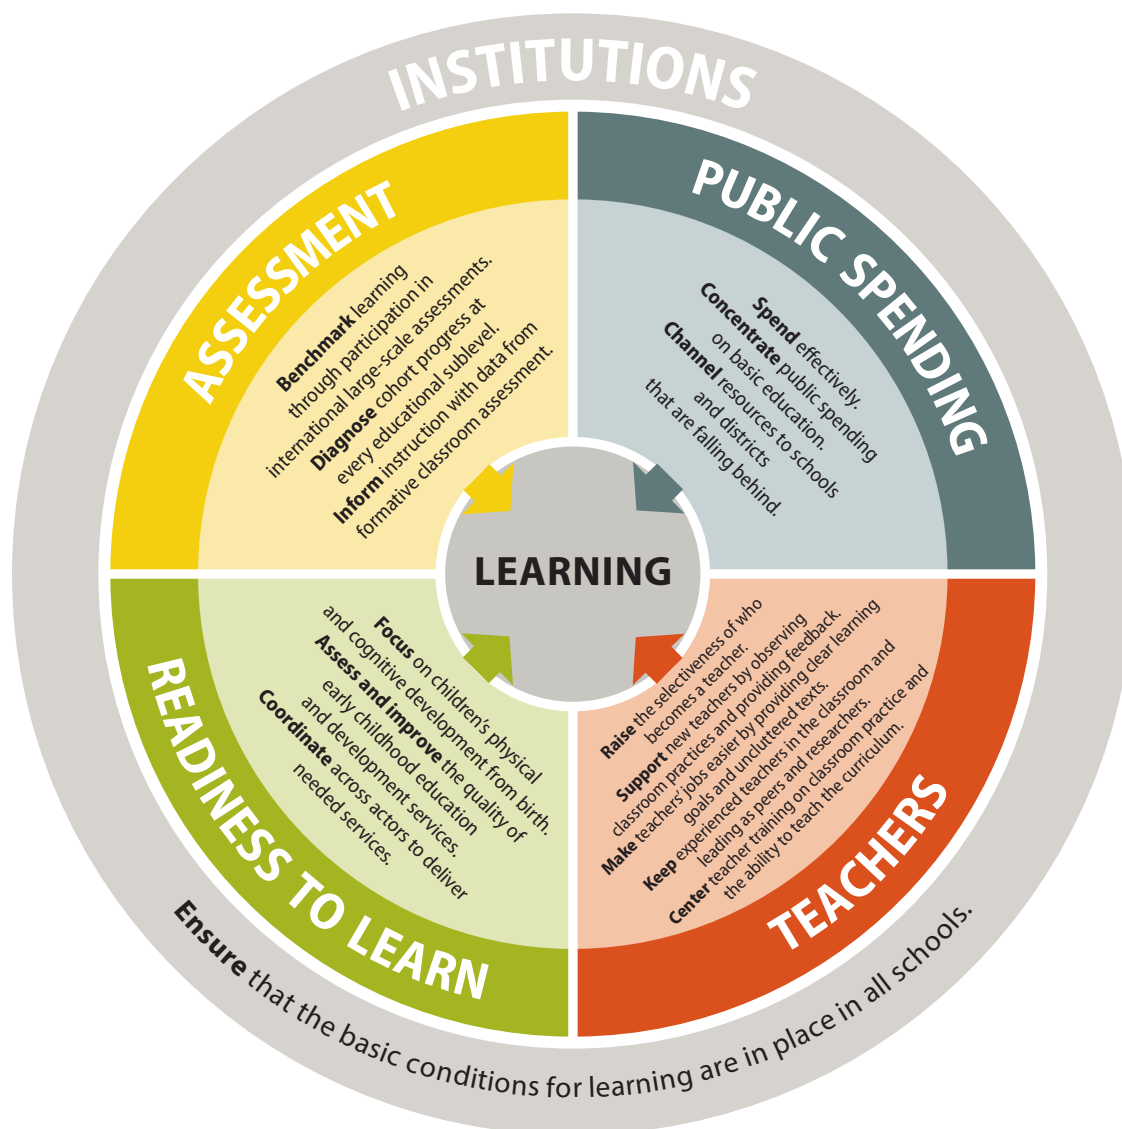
INSTITUTIONS

ASSESSMENT

Benchmark learning through participation in international large-scale assessments. Diagnose cohort progress at every educational sublevel. Inform instruction with data from formative classroom assessment.

PUBLIC SPENDING

Spend effectively. Concentrate public spending on basic education. Channel resources to schools and districts that are falling behind.

LEARNING

READINESS TO LEARN

Focus on children's physical and cognitive development from birth. Assess and improve the quality of early childhood education and development services. Coordinate across actors to deliver needed services.

TEACHERS

Raise the selectiveness of who becomes a teacher. Support new teachers by observing classroom practices and providing feedback. Make teachers' jobs easier by providing clear learning goals and uncluttered texts. Keep experienced teachers in the classroom and leading as peers and researchers. Center teacher training on classroom practice and the ability to teach the curriculum.

Ensure that the basic conditions for learning are in place in all schools.